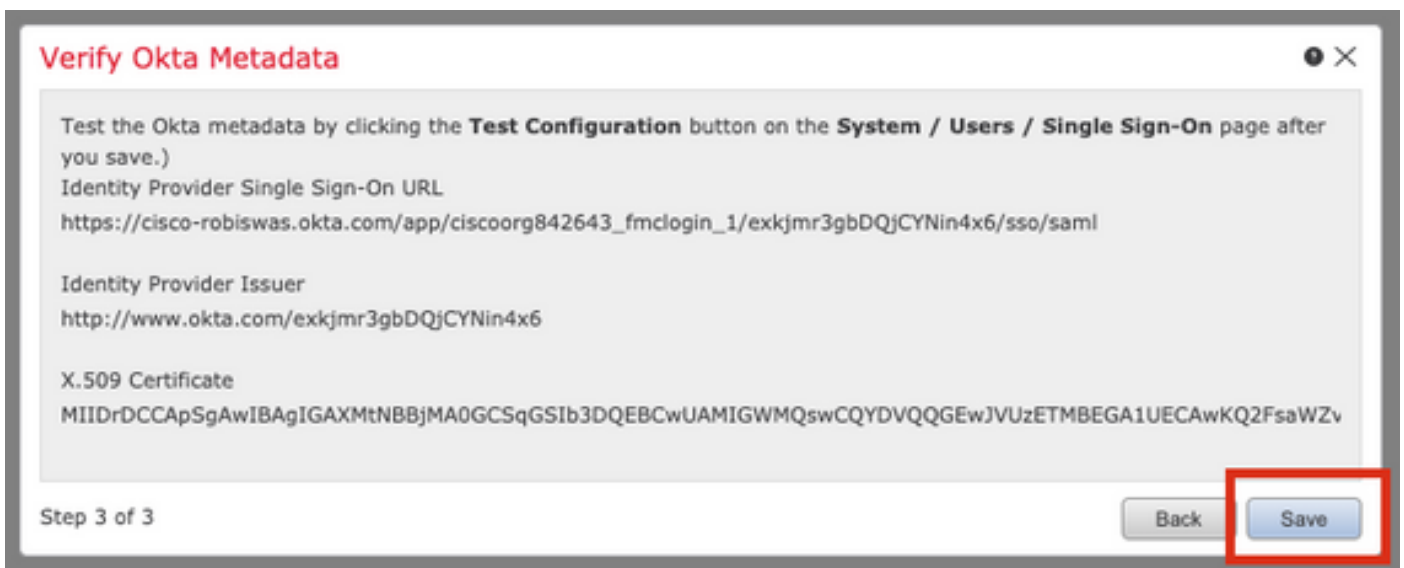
Verify Okta Metadata

Test the Okta metadata by clicking the **Test Configuration** button on the **System / Users / Single Sign-On** page after you save.)

Identity Provider Single Sign-On URL

https://cisco-robiswas.okta.com/app/ciscoorg842643_fmclogin_1/exkjmr3gbDQjCYNin4x6/sso/saml

Identity Provider Issuer

http://www.okta.com/exkjmr3gbDQjCYNin4x6

X.509 Certificate

MIIDrDCCApSgAwIBAgIGAXMtNBBjMA0GCSqGSIb3DQEBCwUAMIGWMQswCQYDVQQGEwJVUzETMBEGA1UECAwKQ2FsaWZv

Step 3 of 3

Back

Save